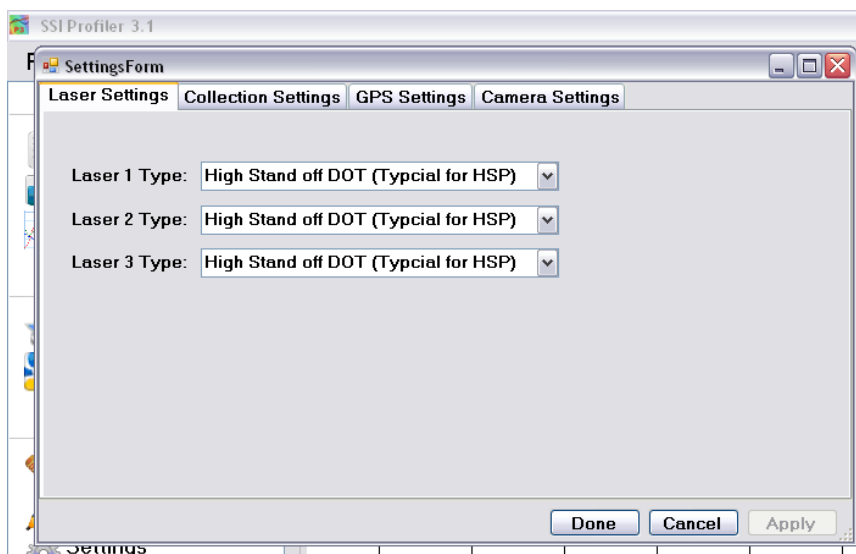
SSI Profiler 3.1

F

SettingsForm

Laser Settings | Collection Settings | GPS Settings | Camera Settings

Laser 1 Type: High Stand off DOT (Typcial for HSP)

Laser 2 Type: High Stand off DOT (Typcial for HSP)

Laser 3 Type: High Stand off DOT (Typcial for HSP)

Done Cancel Apply

Settings